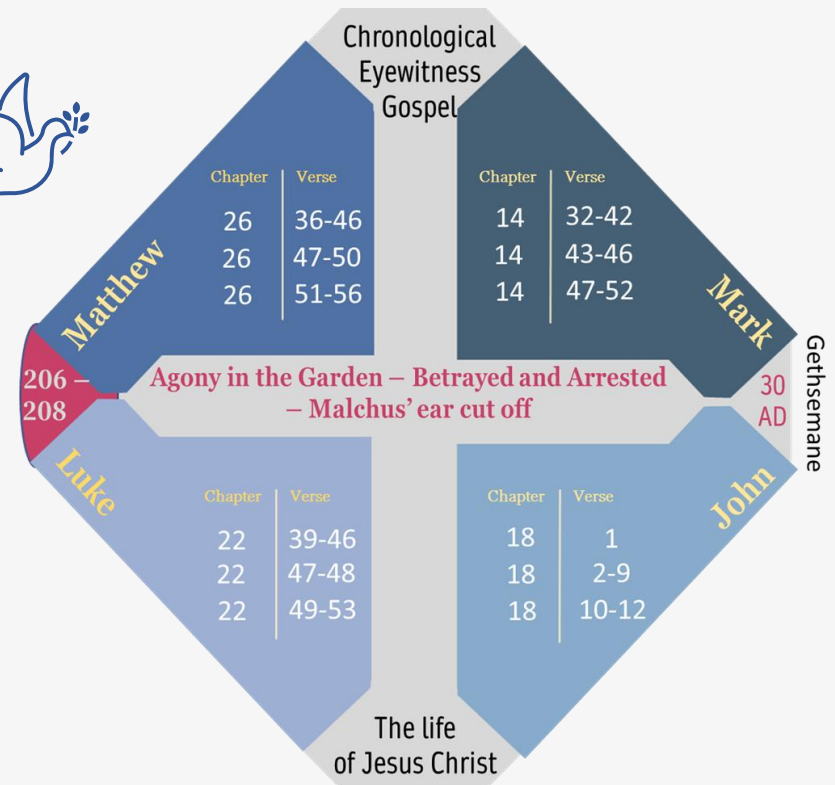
Chronological Eyewitness Gospel

Matthew

| Chapter | Verse |
|---|---|
| 26 | 36-46 |
| 26 | 47-50 |
| 26 | 51-56 |

Mark

| Chapter | Verse |
|---|---|
| 14 | 32-42 |
| 14 | 43-46 |
| 14 | 47-52 |

206 – 208

Agony in the Garden – Betrayed and Arrested – Malchus' ear cut off

30 AD

Gethsemane

Luke

| Chapter | Verse |
|---|---|
| 22 | 39-46 |
| 22 | 47-48 |
| 22 | 49-53 |

John

| Chapter | Verse |
|---|---|
| 18 | 1 |
| 18 | 2-9 |
| 18 | 10-12 |

The life of Jesus Christ